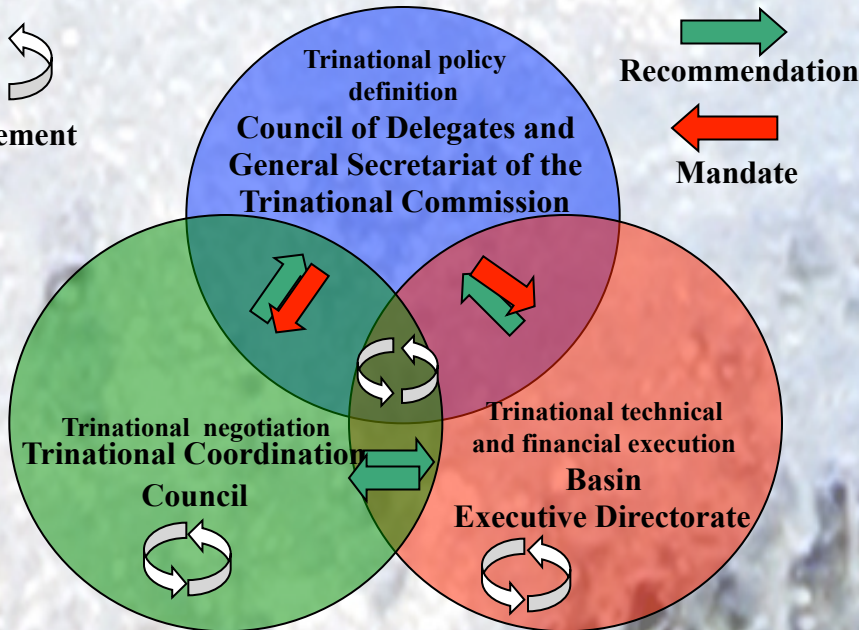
ement

Trinational policy definition
Council of Delegates and General Secretariat of the Trinational Commission

Recommendation

Mandate

Trinational negotiation
Trinational Coordination Council

Trinational technical and financial execution
Basin
Executive Directorate